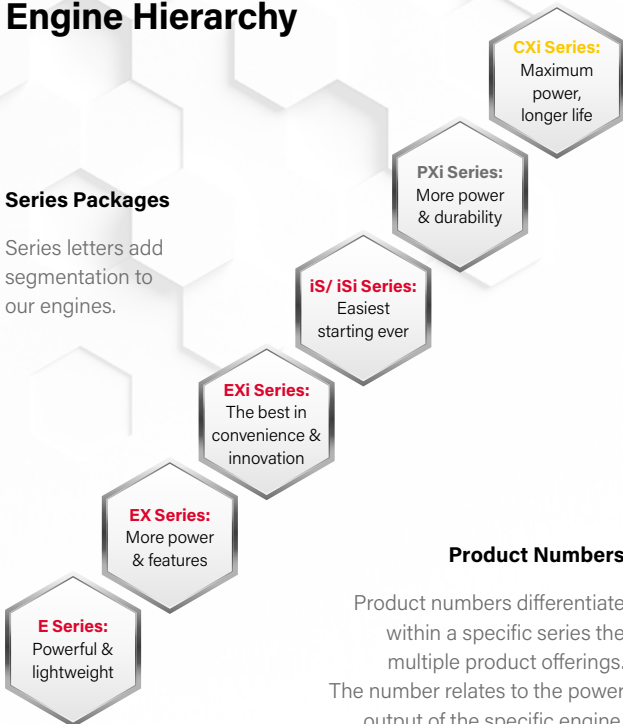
Engine Hierarchy

CXi Series: Maximum power, longer life

PXi Series: More power & durability

Series Packages

Series letters add segmentation to our engines.

iS/ iSi Series: Easiest starting ever

EXi Series: The best in convenience & innovation

EX Series: More power & features

Product Numbers

E Series: Powerful & lightweight

Product numbers differentiate within a specific series the multiple product offerings. The number relates to the power output of the specific engine.